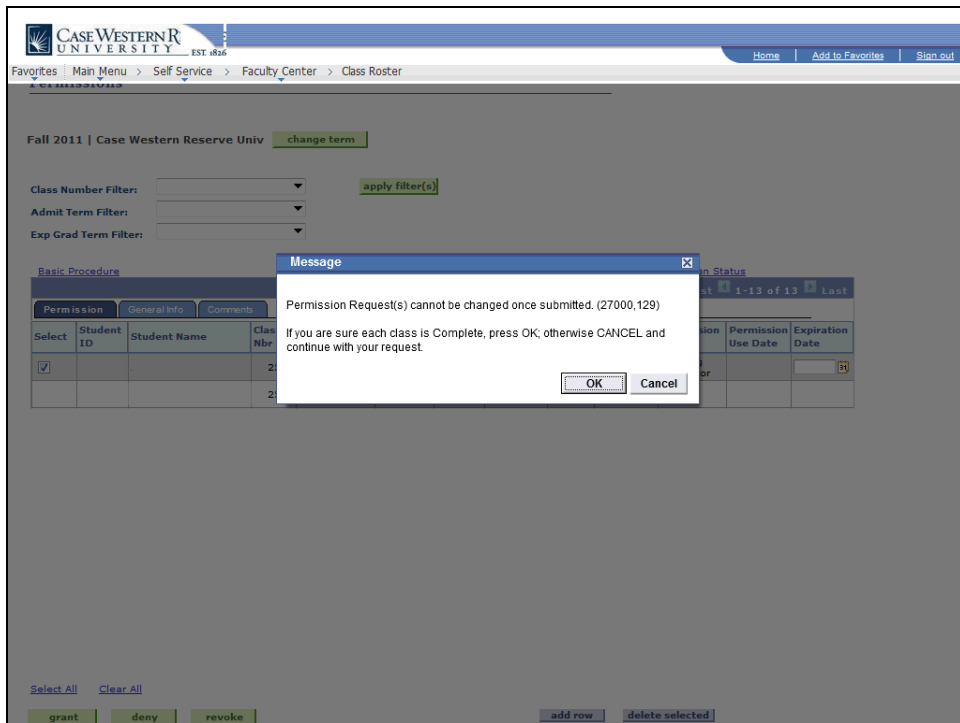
CASE WESTERN R
UNIVERSITY EST. 1826

Home | Add to Favorites | Sign out

Favorites | Main Menu > Self Service > Faculty Center > Class Roster

Permissions

Fall 2011 | Case Western Reserve Univ change term

Class Number Filter:
Admit Term Filter:
Exp Grad Term Filter:
apply filter(s)

Basic Procedure
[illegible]on Status

First 1-13 of 13 Last

Permission | General Info | Comments

| Select | Student ID | Student Name | Class Nbr | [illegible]sion | Permission Use Date | Expiration Date |
|---|---|---|---|---|---|---|
| ☑ | | | 2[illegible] | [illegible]or | | |
| | | | 2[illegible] | | | |

Message

Permission Request(s) cannot be changed once submitted. (27000,129)

If you are sure each class is Complete, press OK; otherwise CANCEL and continue with your request.

OK Cancel

Select All Clear All

grant deny revoke

add row delete selected